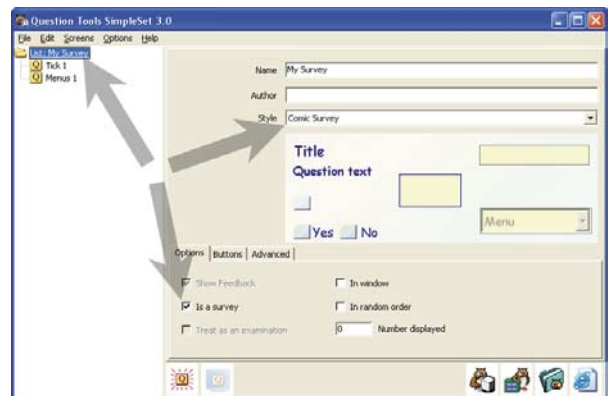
Question Tools SimpleSet 3.0

File Edit Screens Options Help

List: My Survey
Tick 1
Menus 1

Name My Survey

Author

Style Comic Survey

Title
Question text

Yes No

Menu

Options Buttons Advanced

Show Feedback
Is a survey
Treat as an examination

In window
In random order
0 Number displayed